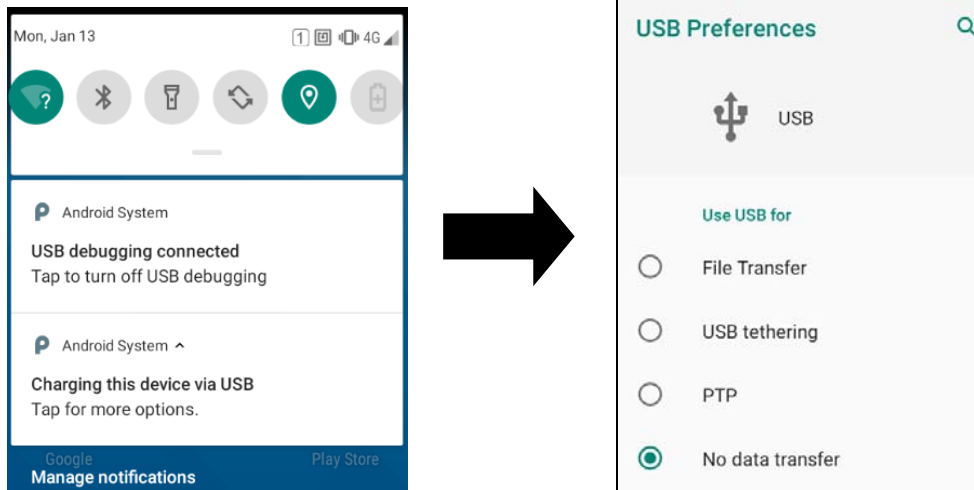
Mon, Jan 13

1 4G

Android System

USB debugging connected
Tap to turn off USB debugging

Android System

Charging this device via USB
Tap for more options.

Google Play Store
Manage notifications

USB Preferences

USB

Use USB for

File Transfer

USB tethering

PTP

No data transfer